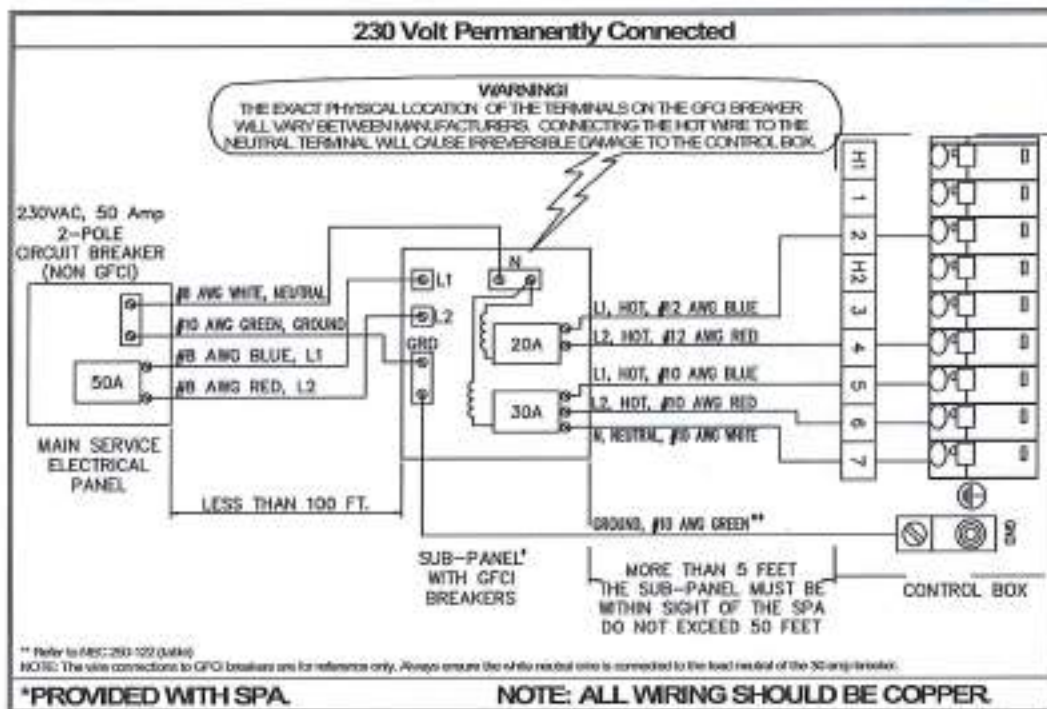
230 Volt Permanently Connected

WARNING!
THE EXACT PHYSICAL LOCATION OF THE TERMINALS ON THE GFCI BREAKER WILL VARY BETWEEN MANUFACTURERS. CONNECTING THE HOT WIRE TO THE NEUTRAL TERMINAL WILL CAUSE IRREVERSIBLE DAMAGE TO THE CONTROL BOX.

230VAC, 50 Amp 2-POLE CIRCUIT BREAKER (NON GFCI)

50A

#8 AWG WHITE, NEUTRAL
#10 AWG GREEN, GROUND
#8 AWG BLUE, L1
#8 AWG RED, L2

MAIN SERVICE ELECTRICAL PANEL

LESS THAN 100 FT.

L1
L2
GRD
N

20A
30A

L1, HOT, #12 AWG BLUE
L2, HOT, #12 AWG RED
L1, HOT, #10 AWG BLUE
L2, HOT, #10 AWG RED
N, NEUTRAL, #10 AWG WHITE

GROUND, #10 AWG GREEN**

SUB-PANEL* WITH GFCI BREAKERS

MORE THAN 5 FEET
THE SUB-PANEL MUST BE WITHIN SIGHT OF THE SPA
DO NOT EXCEED 50 FEET

H1
1
2
H2
3
4
5
6
7

GND

CONTROL BOX

** Refer to NEC 250-122 (table)
NOTE: The wire connections to GFCI breakers are for reference only. Always ensure the white neutral wire is connected to the load neutral of the 30 amp breaker.

*PROVIDED WITH SPA.

NOTE: ALL WIRING SHOULD BE COPPER.